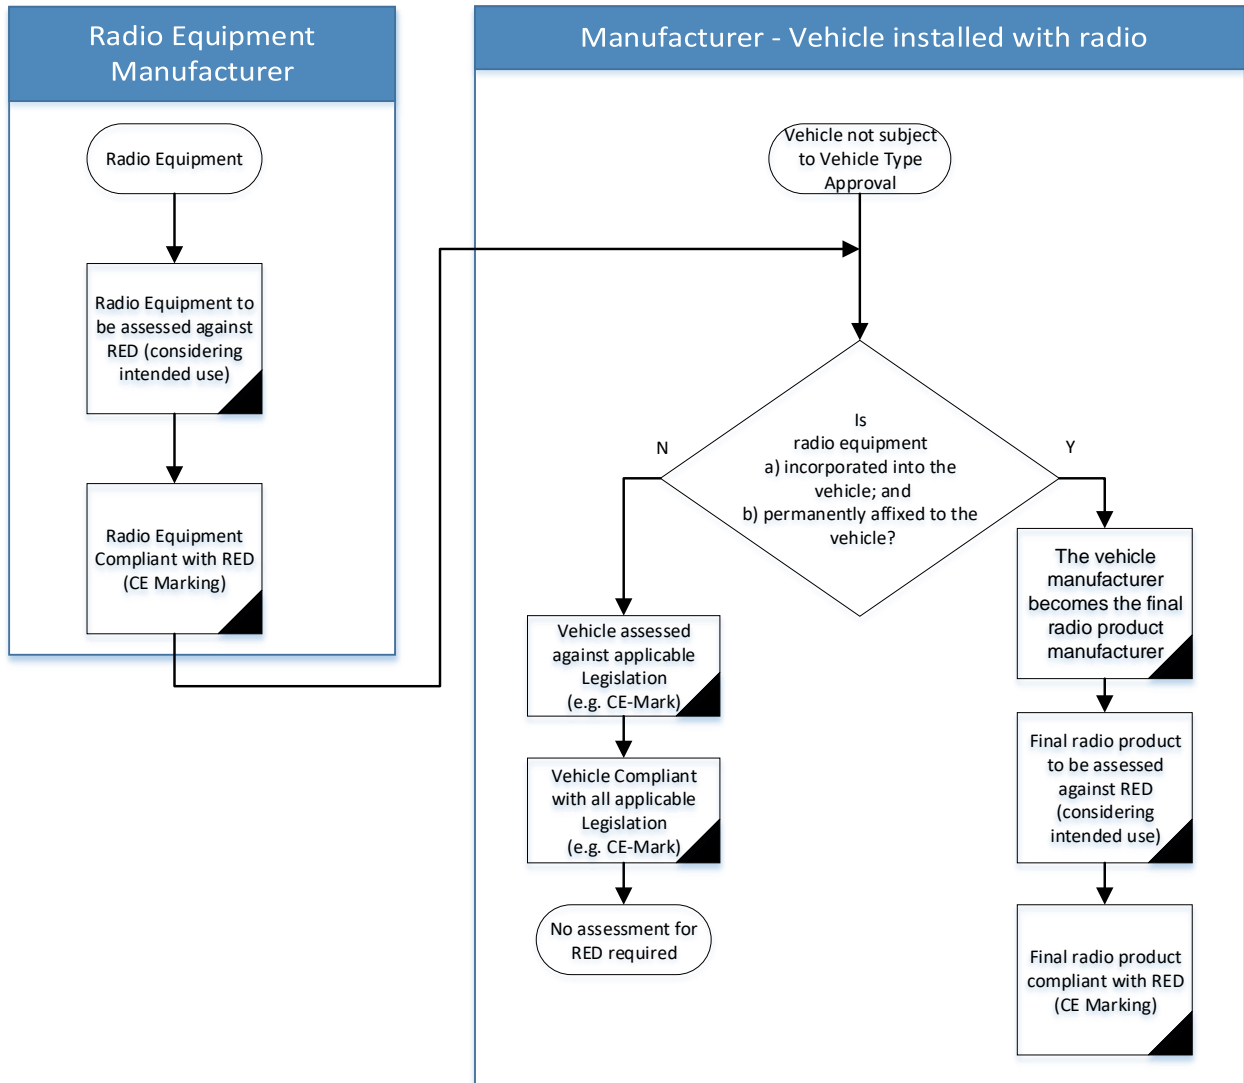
Radio Equipment Manufacturer

Radio Equipment

Radio Equipment to be assessed against RED (considering intended use)

Radio Equipment Compliant with RED (CE Marking)

Manufacturer - Vehicle installed with radio

Vehicle not subject to Vehicle Type Approval

Is radio equipment a) incorporated into the vehicle; and b) permanently affixed to the vehicle?

N

Y

Vehicle assessed against applicable Legislation (e.g. CE-Mark)

Vehicle Compliant with all applicable Legislation (e.g. CE-Mark)

No assessment for RED required

The vehicle manufacturer becomes the final radio product manufacturer

Final radio product to be assessed against RED (considering intended use)

Final radio product compliant with RED (CE Marking)